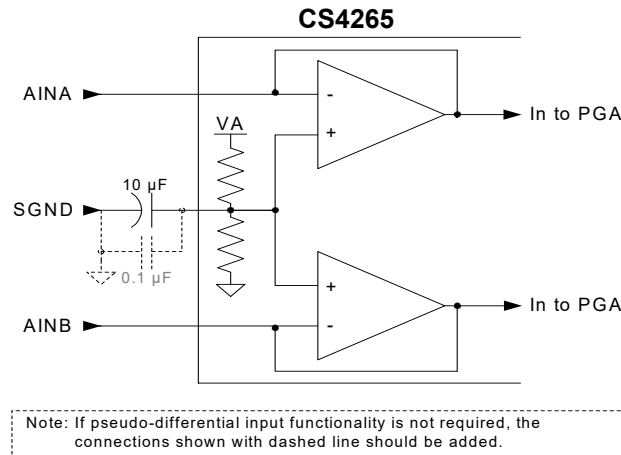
CS4265

AINA

-

+

In to PGA

VA

10 µF

SGND

0.1 µF

+

-

In to PGA

AINB

Note: If pseudo-differential input functionality is not required, the connections shown with dashed line should be added.